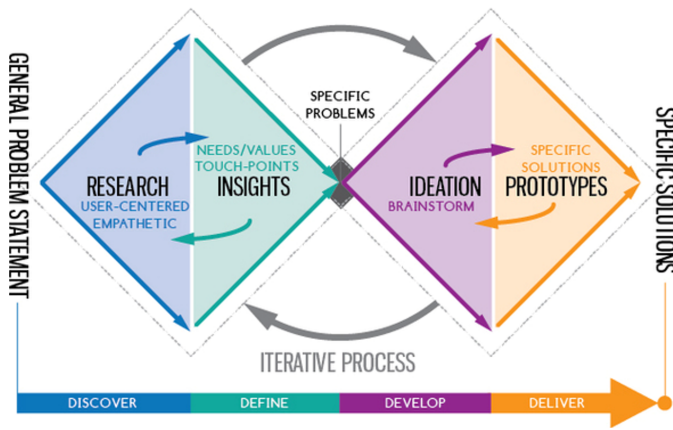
GENERAL PROBLEM STATEMENT

RESEARCH
USER-CENTERED
EMPATHETIC

NEEDS/VALUES
TOUCH-POINTS
INSIGHTS

SPECIFIC
PROBLEMS

IDEATION
BRAINSTORM

SPECIFIC
SOLUTIONS
PROTOTYPES

SPECIFIC SOLUTIONS

ITERATIVE PROCESS

DISCOVER | DEFINE | DEVELOP | DELIVER